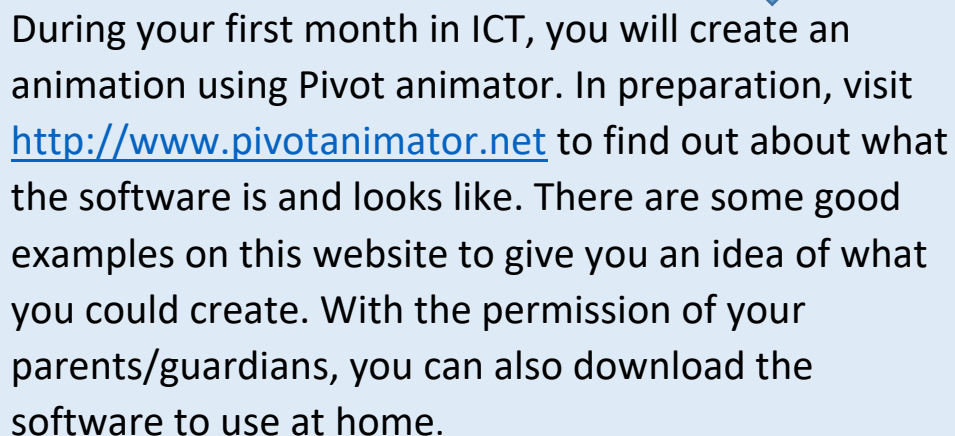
During your first month in ICT, you will create an animation using Pivot animator. In preparation, visit http://www.pivotanimator.net to find out about what the software is and looks like. There are some good examples on this website to give you an idea of what you could create. With the permission of your parents/guardians, you can also download the software to use at home.